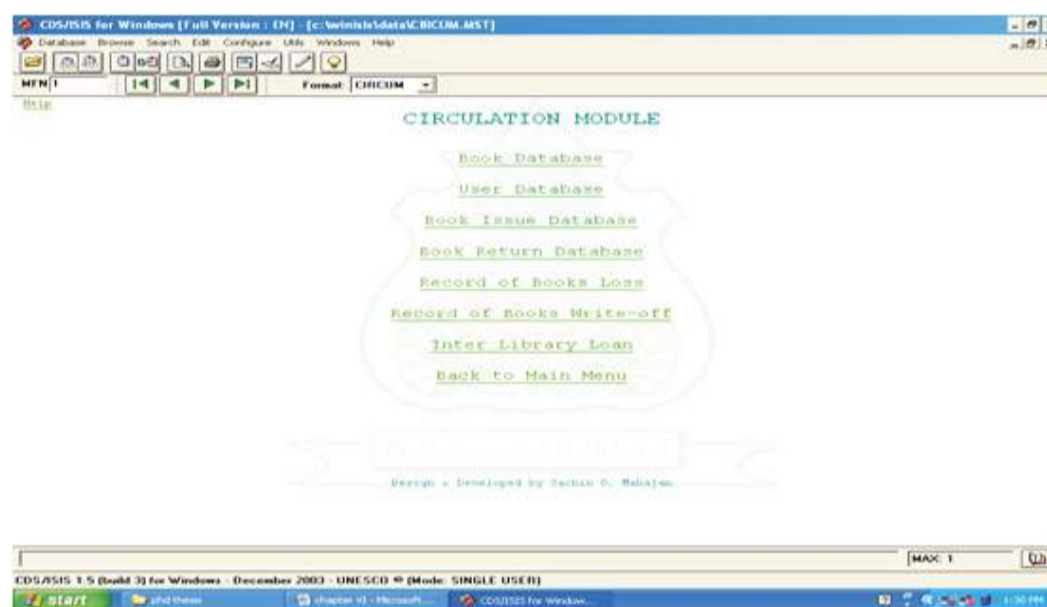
CDS/ISIS for Windows [Full Version : EN] - [c:\winisis\data\CIRCUM.MST]

Database Browse Search Edit Configure Utils Windows Help

MFN 1

Format CIRCUM

Help

CIRCULATION MODULE

Book Database

User Database

Book Issue Database

Book Return Database

Record of Books Loss

Record of Books Write-off

Inter Library Loan

Back to Main Menu

Design & Developed by Sachin O. Mahajan

MAX: 1

CDS/ISIS 1.5 (build 3) for Windows - December 2003 - UNESCO © (Mode: SINGLE USER)

start phd thesis chapter VI - Microsoft... CDS/ISIS for Window...